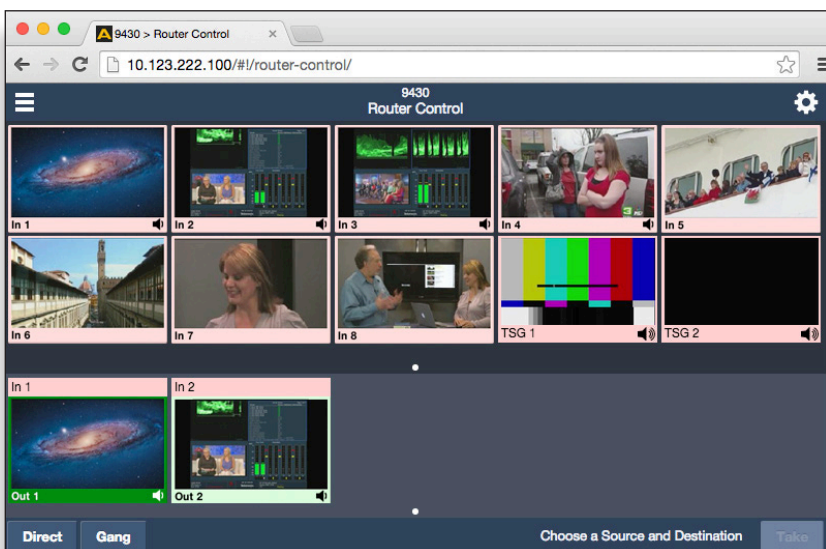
9430 > Router Control ×

10.123.222.100/#!/router-control/

9430
Router Control

In 1
In 2
In 3
In 4
In 5
In 6
In 7
In 8
TSG 1
TSG 2

In 1
In 2
Out 1
Out 2

Direct
Gang
Choose a Source and Destination
Take